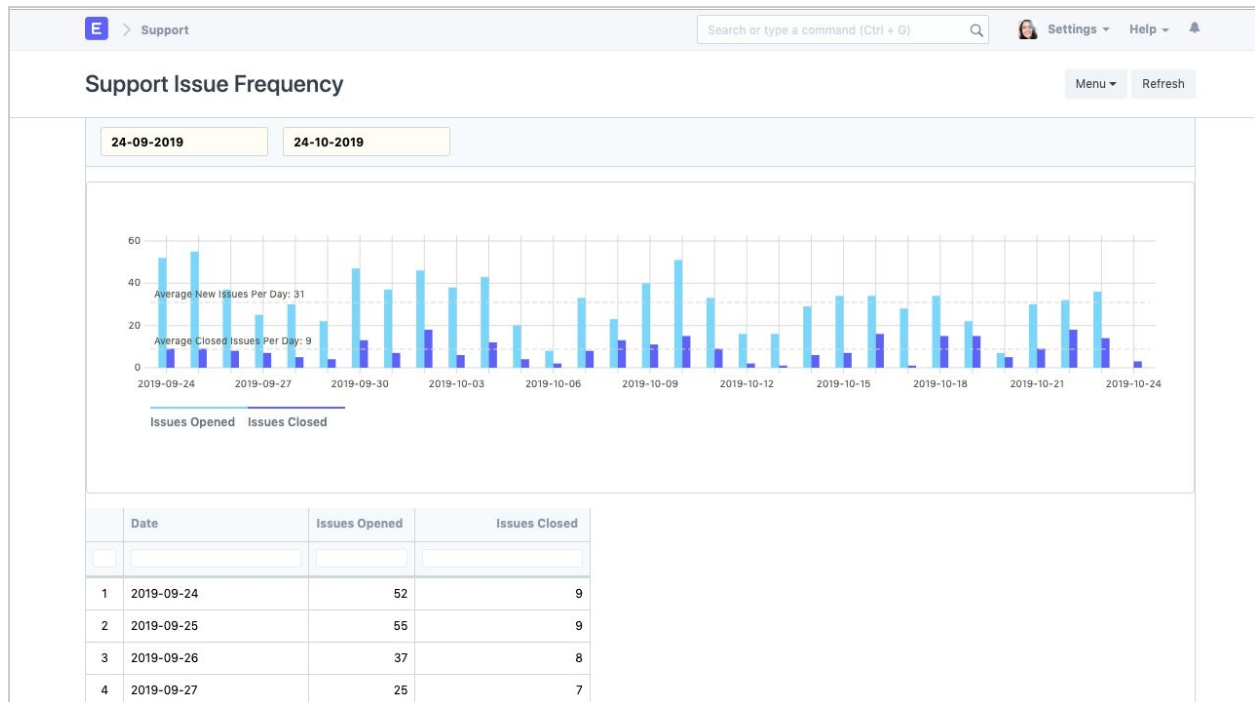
E > Support

Search or type a command (Ctrl + G)

Settings Help

Support Issue Frequency

Menu Refresh

24-09-2019

24-10-2019

60
40
20
0

Average New Issues Per Day: 31
Average Closed Issues Per Day: 9

2019-09-24 2019-09-27 2019-09-30 2019-10-03 2019-10-06 2019-10-09 2019-10-12 2019-10-15 2019-10-18 2019-10-21 2019-10-24

Issues Opened Issues Closed

| | Date | Issues Opened | Issues Closed |
|---|---|---|---|
| 1 | 2019-09-24 | 52 | 9 |
| 2 | 2019-09-25 | 55 | 9 |
| 3 | 2019-09-26 | 37 | 8 |
| 4 | 2019-09-27 | 25 | 7 |